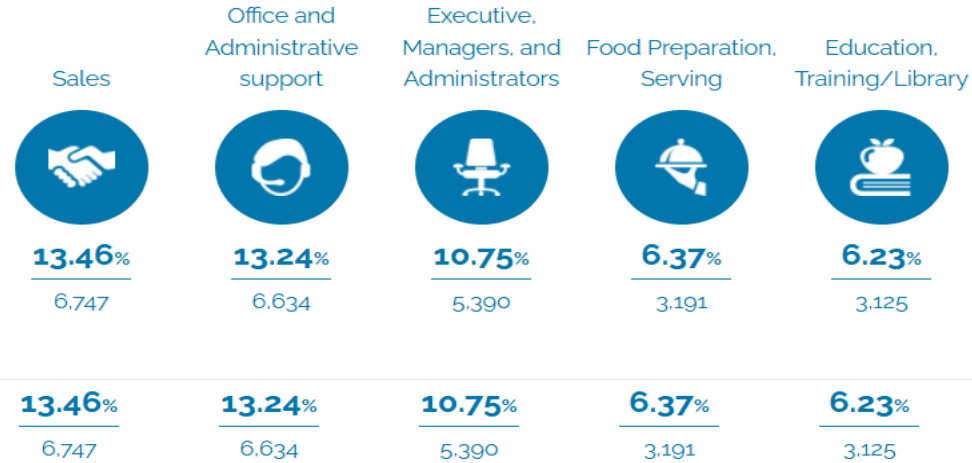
Sales

13.46%

6,747

Office and Administrative support

13.24%

6,634

Executive, Managers, and Administrators

10.75%

5,390

Food Preparation, Serving

6.37%

3,191

Education, Training/Library

6.23%

3,125

13.46%

6,747

13.24%

6,634

10.75%

5,390

6.37%

3,191

6.23%

3,125